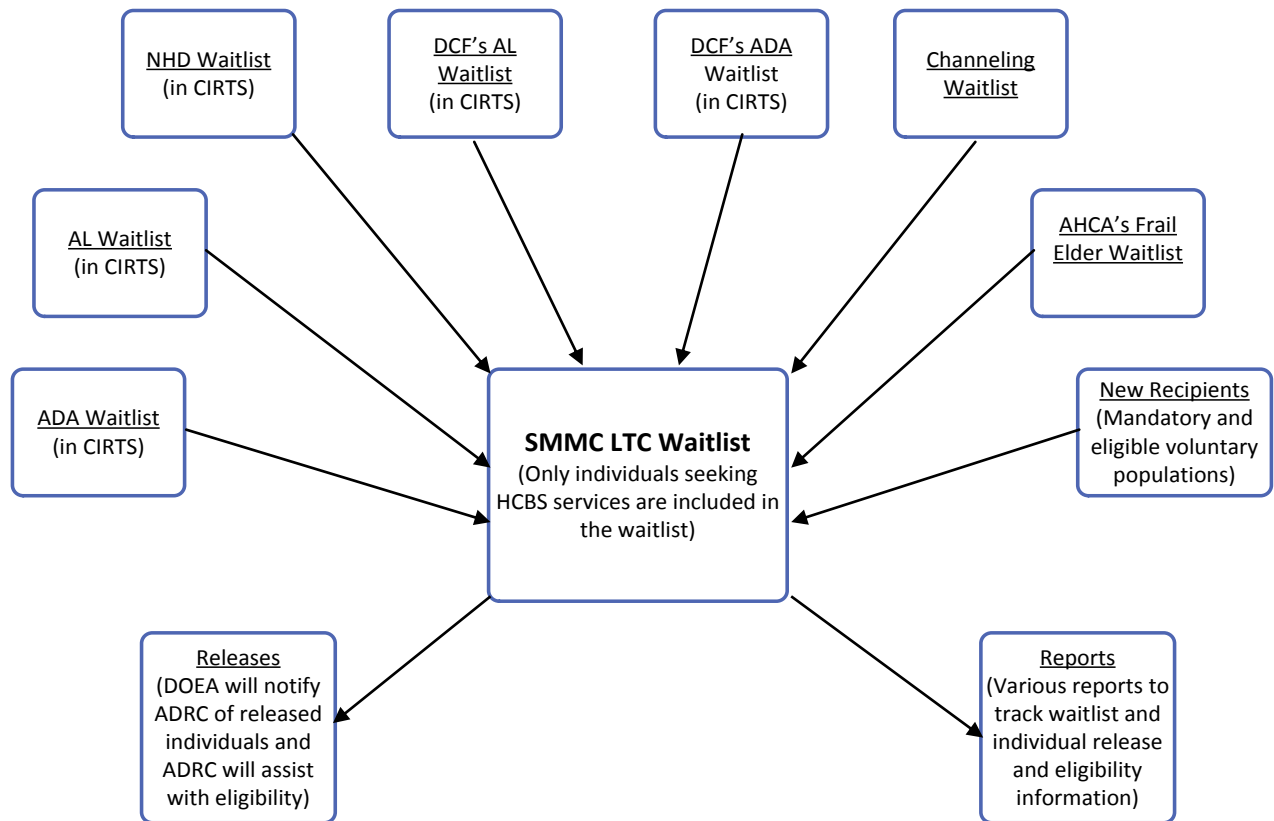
NHD Waitlist
(in CIRTS)

DCF's AL Waitlist
(in CIRTS)

DCF's ADA Waitlist
(in CIRTS)

Channeling Waitlist

AL Waitlist
(in CIRTS)

AHCA's Frail Elder Waitlist

ADA Waitlist
(in CIRTS)

SMMC LTC Waitlist
(Only individuals seeking HCBS services are included in the waitlist)

New Recipients
(Mandatory and eligible voluntary populations)

Releases
(DOEA will notify ADRC of released individuals and ADRC will assist with eligibility)

Reports
(Various reports to track waitlist and individual release and eligibility information)